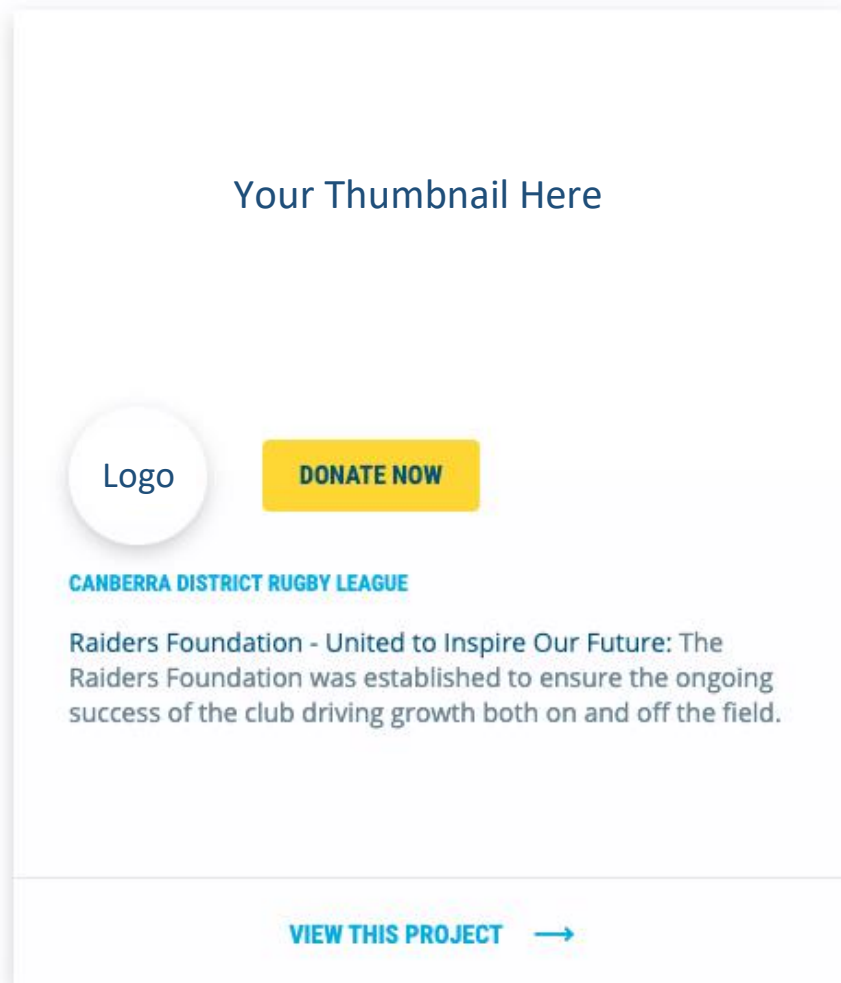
Your Thumbnail Here

Logo

DONATE NOW

CANBERRA DISTRICT RUGBY LEAGUE

Raiders Foundation - United to Inspire Our Future: The Raiders Foundation was established to ensure the ongoing success of the club driving growth both on and off the field.

VIEW THIS PROJECT →